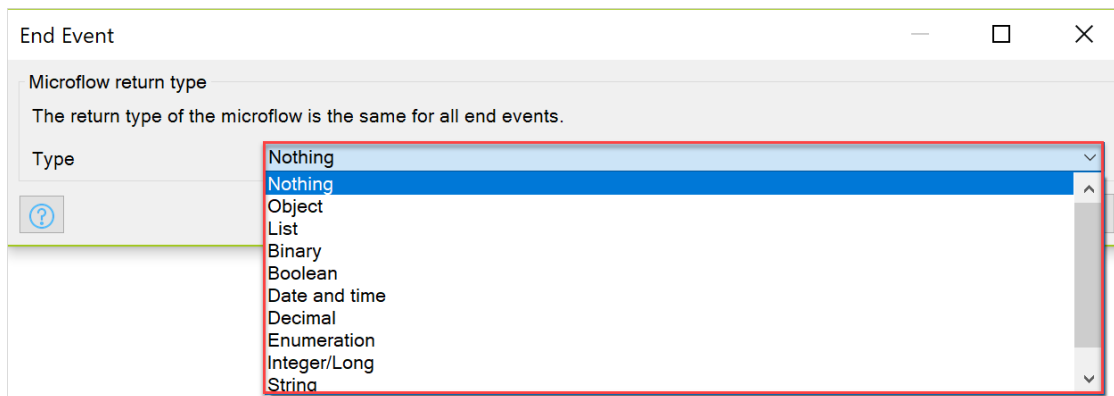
End Event

Microflow return type

The return type of the microflow is the same for all end events.

Type

Nothing

Nothing
Object
List
Binary
Boolean
Date and time
Decimal
Enumeration
Integer/Long
String